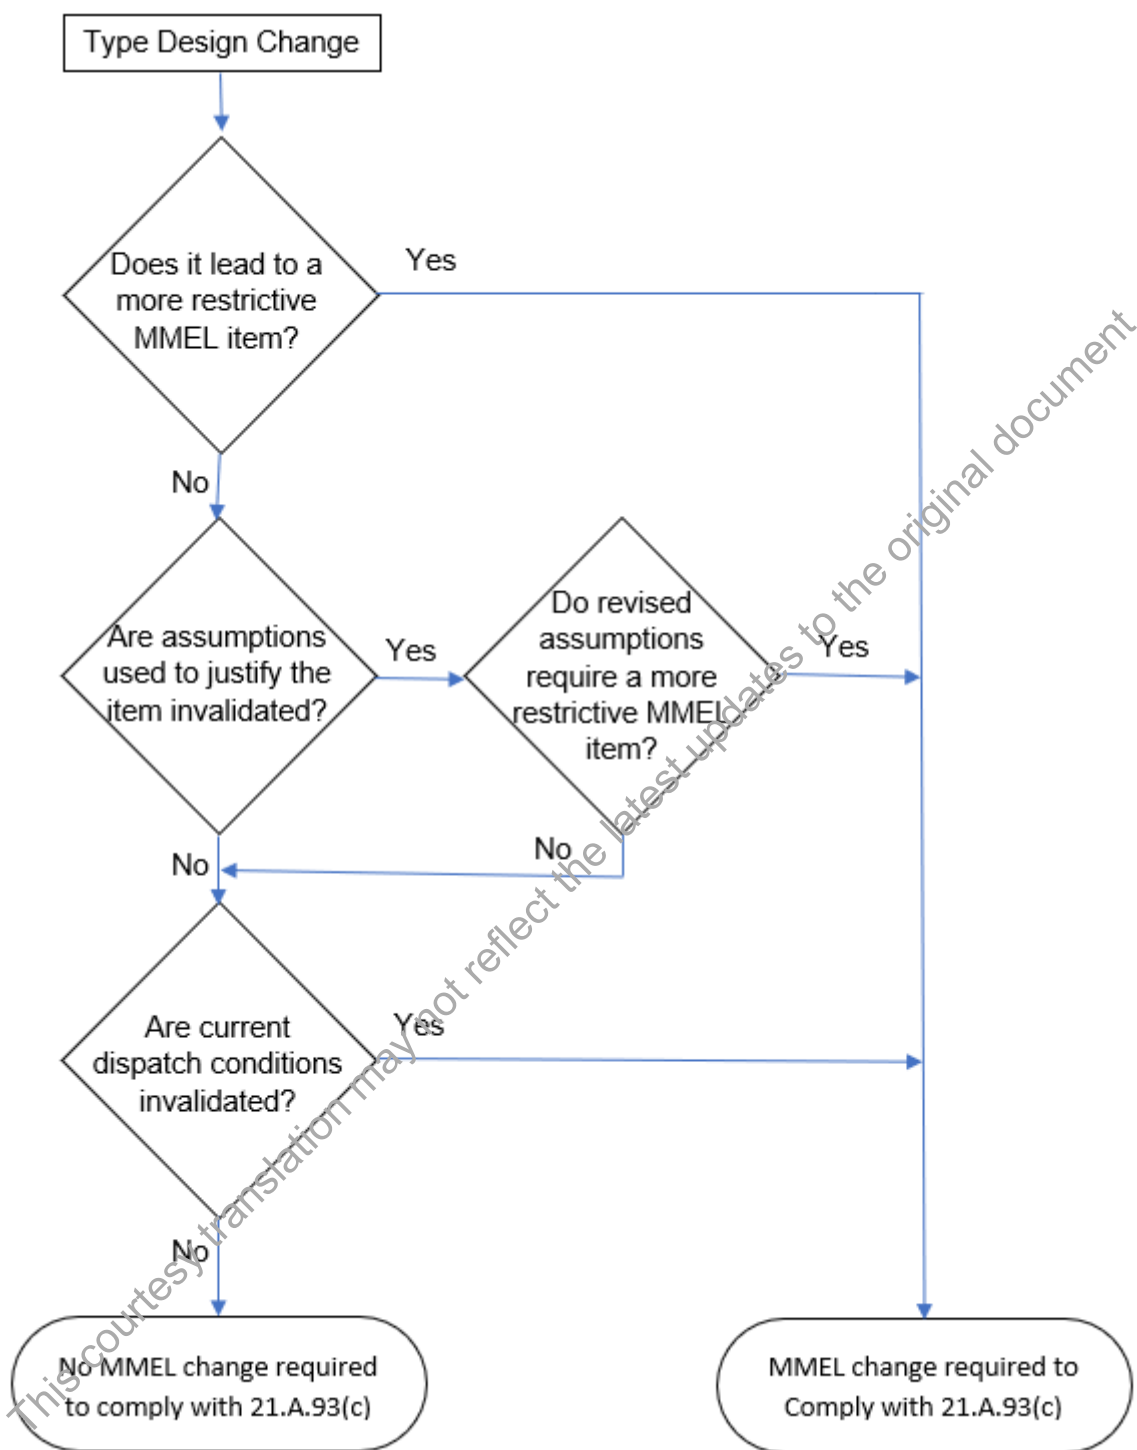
Type Design Change

Does it lead to a more restrictive MMEL item?

Yes

No

Are assumptions used to justify the item invalidated?

Yes

Do revised assumptions require a more restrictive MMEL item?

Yes

No

No

Are current dispatch conditions invalidated?

Yes

No

No MMEL change required to comply with 21.A.93(c)

MMEL change required to Comply with 21.A.93(c)

This courtesy translation may not reflect the latest updates to the original document